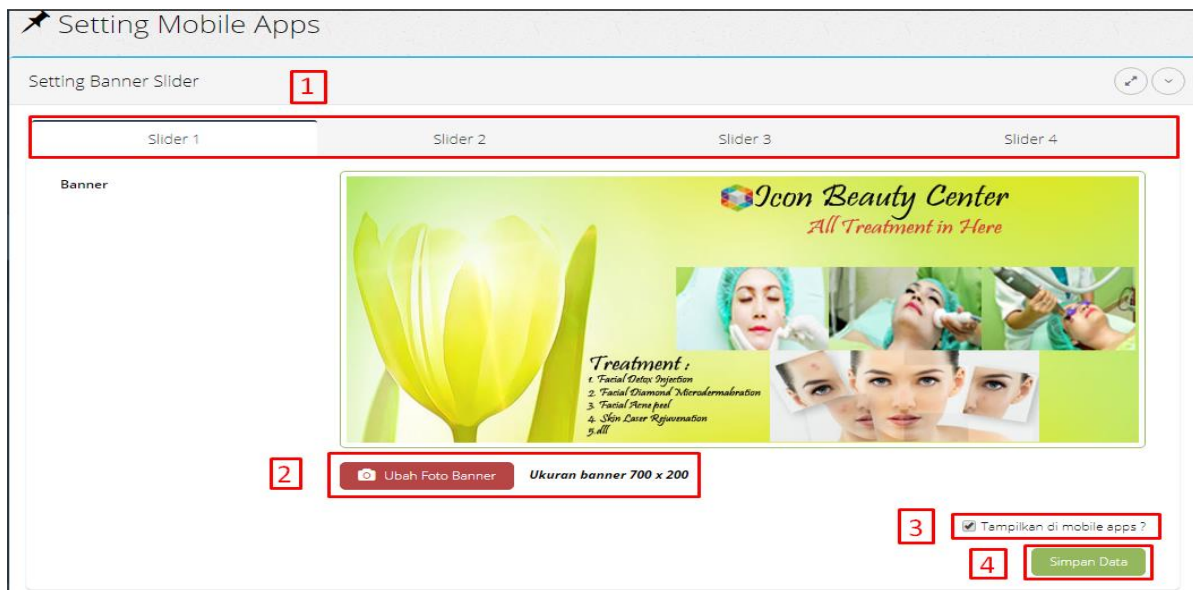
Setting Mobile Apps

Setting Banner Slider

1

| Slider 1 | Slider 2 | Slider 3 | Slider 4 |
|---|---|---|---|

Banner

Icon Beauty Center
All Treatment in Here

Treatment :
1. Facial Detox Injection
2. Facial Diamond Microdermabration
3. Facial Acne peel
4. Skin Laser Rejuvenation
5.dll

2

Ubah Foto Banner

Ukuran banner 700 x 200

3

Tampilkan di mobile apps ?

4

Simpan Data